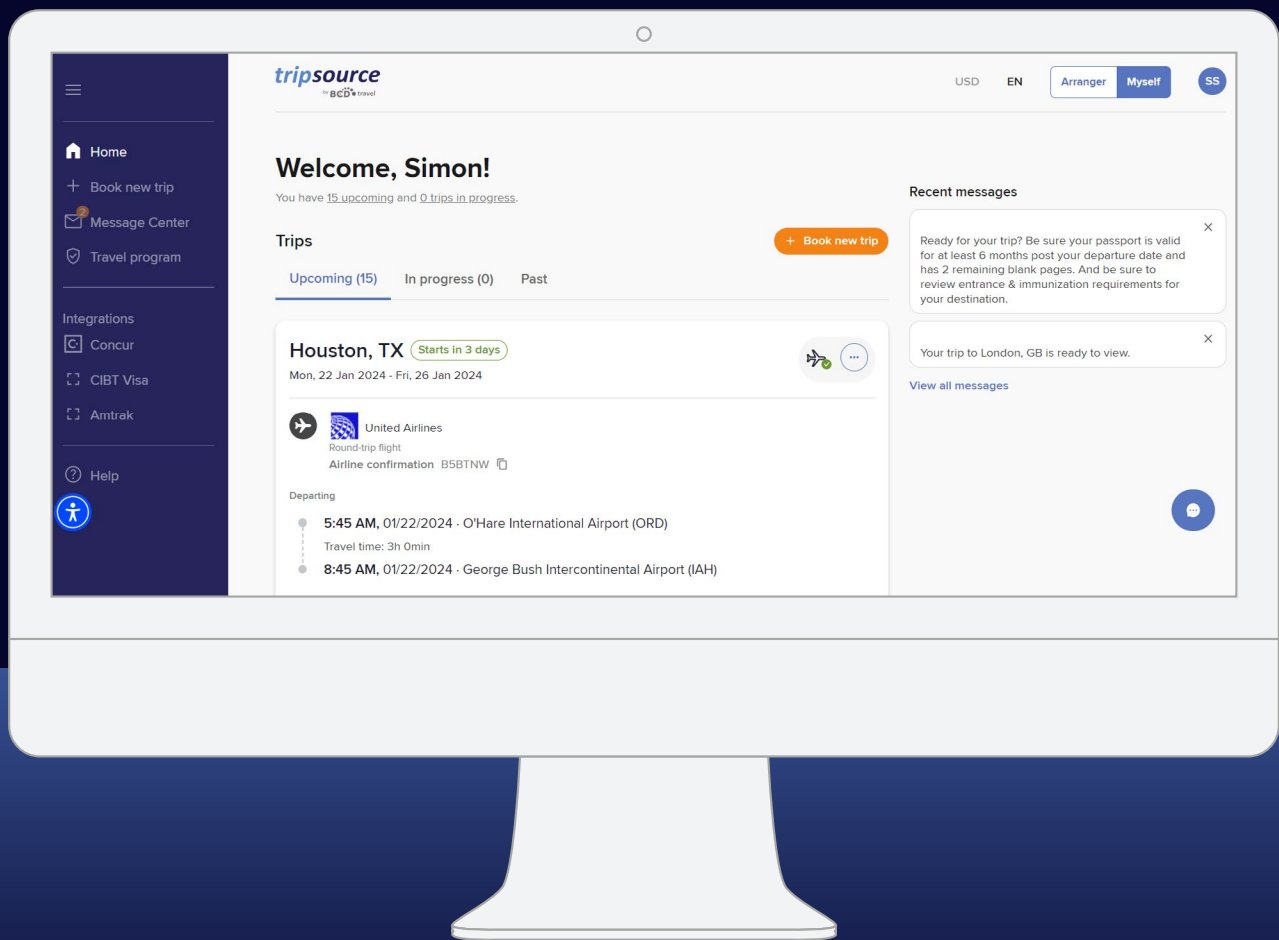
Home
Book new trip
2
Message Center
Travel program

Integrations
Concur
CIBT Visa
Amtrak

Help

tripsource
by BCD travel

USD EN Arranger Myself SS

Welcome, Simon!
You have 15 upcoming and 0 trips in progress.

Trips
+ Book new trip

Upcoming (15) In progress (0) Past

Houston, TX Starts in 3 days
Mon, 22 Jan 2024 - Fri, 26 Jan 2024

United Airlines
Round-trip flight
Airline confirmation B5BTNW

Departing
5:45 AM, 01/22/2024 · O'Hare International Airport (ORD)
Travel time: 3h 0min
8:45 AM, 01/22/2024 · George Bush Intercontinental Airport (IAH)

Recent messages

Ready for your trip? Be sure your passport is valid for at least 6 months post your departure date and has 2 remaining blank pages. And be sure to review entrance & immunization requirements for your destination.

Your trip to London, GB is ready to view.

View all messages